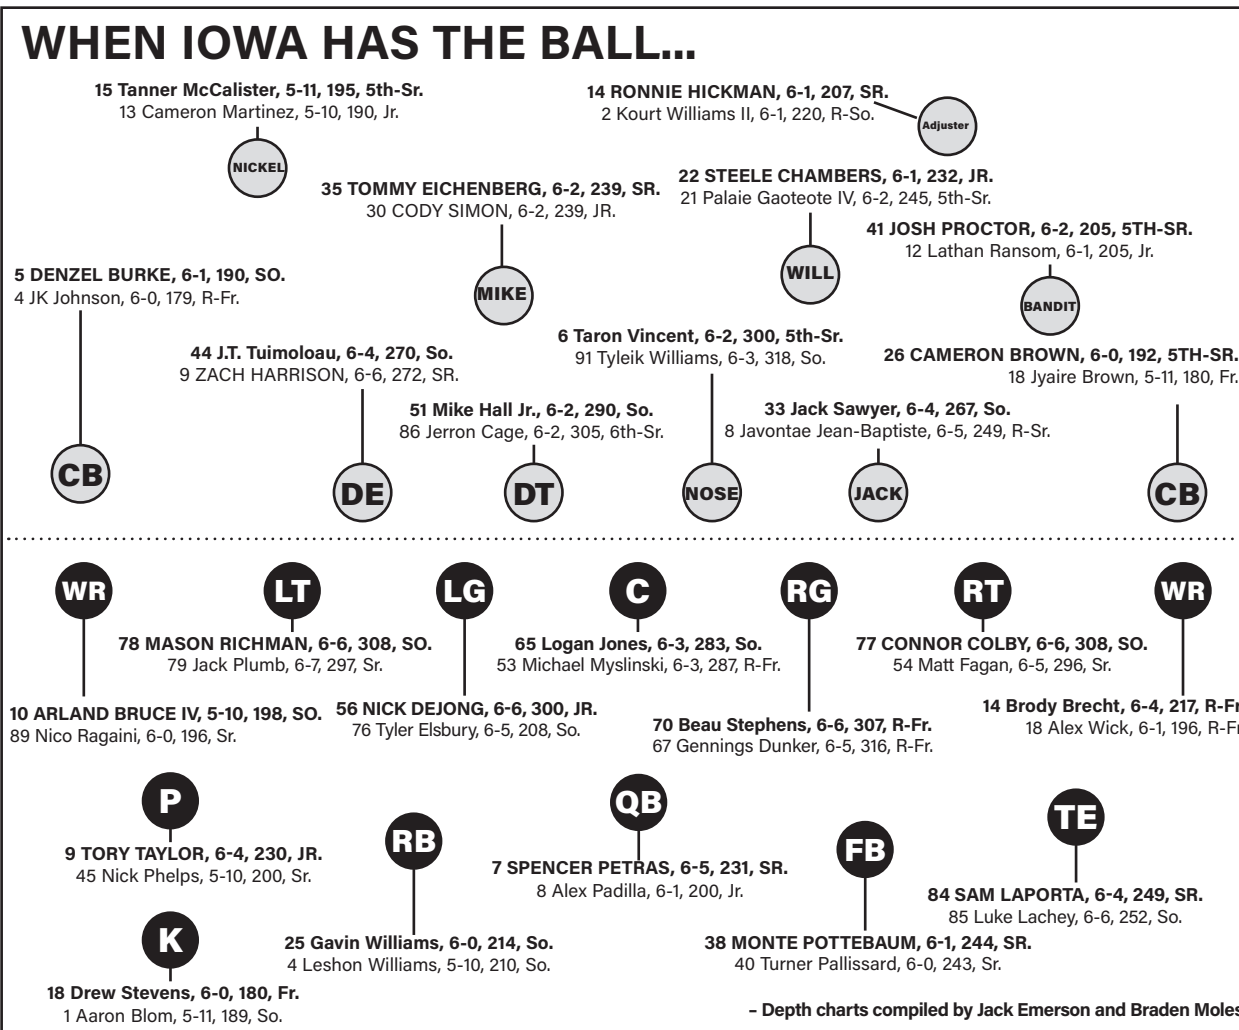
WHEN IOWA HAS THE BALL...

15 Tanner McCalister, 5-11, 195, 5th-Sr.
13 Cameron Martinez, 5-10, 190, Jr.
NICKEL

14 RONNIE HICKMAN, 6-1, 207, SR.
2 Kourt Williams II, 6-1, 220, R-So.
Adjuster

35 TOMMY EICHENBERG, 6-2, 239, SR.
30 CODY SIMON, 6-2, 239, JR.
MIKE

22 STEELE CHAMBERS, 6-1, 232, JR.
21 Palaie Gaoteote IV, 6-2, 245, 5th-Sr.
WILL

41 JOSH PROCTOR, 6-2, 205, 5TH-SR.
12 Lathan Ransom, 6-1, 205, Jr.
BANDIT

5 DENZEL BURKE, 6-1, 190, SO.
4 JK Johnson, 6-0, 179, R-Fr.
CB

44 J.T. Tuimoloau, 6-4, 270, So.
9 ZACH HARRISON, 6-6, 272, SR.
DE

51 Mike Hall Jr., 6-2, 290, So.
86 Jerron Cage, 6-2, 305, 6th-Sr.
DT

6 Taron Vincent, 6-2, 300, 5th-Sr.
91 Tyleik Williams, 6-3, 318, So.
NOSE

33 Jack Sawyer, 6-4, 267, So.
8 Javontae Jean-Baptiste, 6-5, 249, R-Sr.
JACK

26 CAMERON BROWN, 6-0, 192, 5TH-SR.
18 Jyaire Brown, 5-11, 180, Fr.
CB

WR
LT
LG
C
RG
RT
WR

78 MASON RICHMAN, 6-6, 308, SO.
79 Jack Plumb, 6-7, 297, Sr.

65 Logan Jones, 6-3, 283, So.
53 Michael Myslinski, 6-3, 287, R-Fr.

77 CONNOR COLBY, 6-6, 308, SO.
54 Matt Fagan, 6-5, 296, Sr.

10 ARLAND BRUCE IV, 5-10, 198, SO.
89 Nico Ragaini, 6-0, 196, Sr.

56 NICK DEJONG, 6-6, 300, JR.
76 Tyler Elsbury, 6-5, 208, So.

70 Beau Stephens, 6-6, 307, R-Fr.
67 Gennings Dunker, 6-5, 316, R-Fr.

14 Brody Brecht, 6-4, 217, R-Fr
18 Alex Wick, 6-1, 196, R-Fr

P
9 TORY TAYLOR, 6-4, 230, JR.
45 Nick Phelps, 5-10, 200, Sr.

RB
25 Gavin Williams, 6-0, 214, So.
4 Leshon Williams, 5-10, 210, So.

QB
7 SPENCER PETRAS, 6-5, 231, SR.
8 Alex Padilla, 6-1, 200, Jr.

FB
38 MONTE POTTEBAUM, 6-1, 244, SR.
40 Turner Pallissard, 6-0, 243, Sr.

TE
84 SAM LAPORTA, 6-4, 249, SR.
85 Luke Lachey, 6-6, 252, So.

K
18 Drew Stevens, 6-0, 180, Fr.
1 Aaron Blom, 5-11, 189, So.

– Depth charts compiled by Jack Emerson and Braden Moles